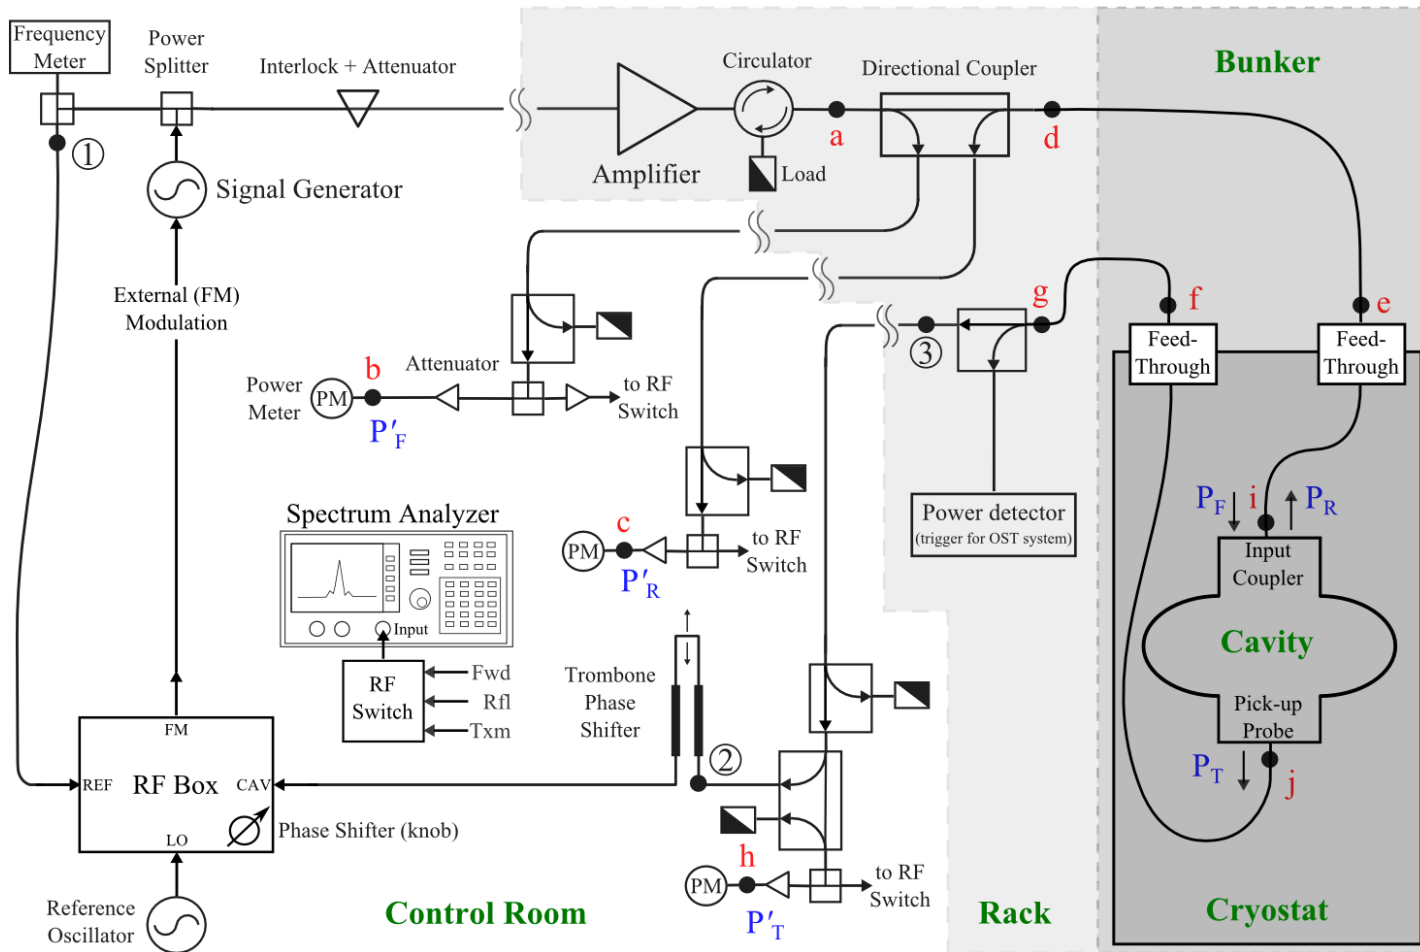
Frequency Meter
Power Splitter
Interlock + Attenuator
Circulator
Directional Coupler
Bunker
①
a
d
Signal Generator
Amplifier
Load
External (FM) Modulation
g
f
e
b
Attenuator
③
Feed-Through
Feed-Through
Power Meter
PM
$P'_F$
to RF Switch
Spectrum Analyzer
c
Power detector
(trigger for OST system)
$P_F$
i
$P_R$
PM
$P'_R$
to RF Switch
Input Coupler
Input
Cavity
RF Switch
Fwd
Rfl
Txm
Trombone Phase Shifter
Pick-up Probe
FM
REF
RF Box
CAV
②
$P_T$
j
LO
Phase Shifter (knob)
h
PM
to RF Switch
Reference Oscillator
Control Room
$P'_T$
Rack
Cryostat